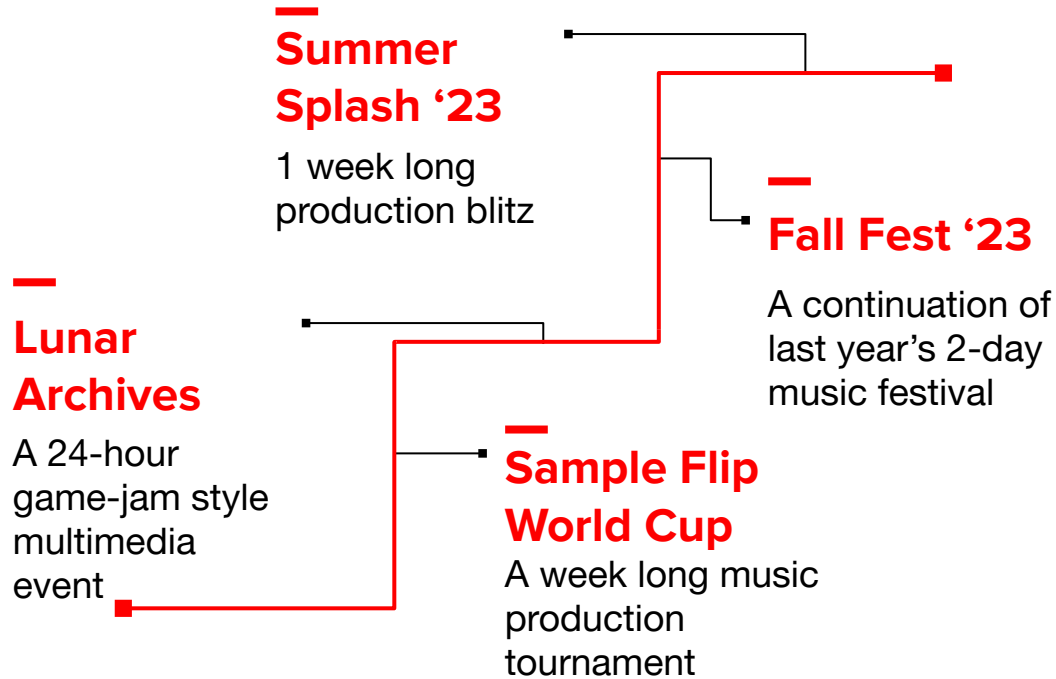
Summer Splash ‘23

1 week long production blitz

Fall Fest ‘23

A continuation of last year’s 2-day music festival

Lunar Archives

A 24-hour game-jam style multimedia event

Sample Flip World Cup

A week long music production tournament